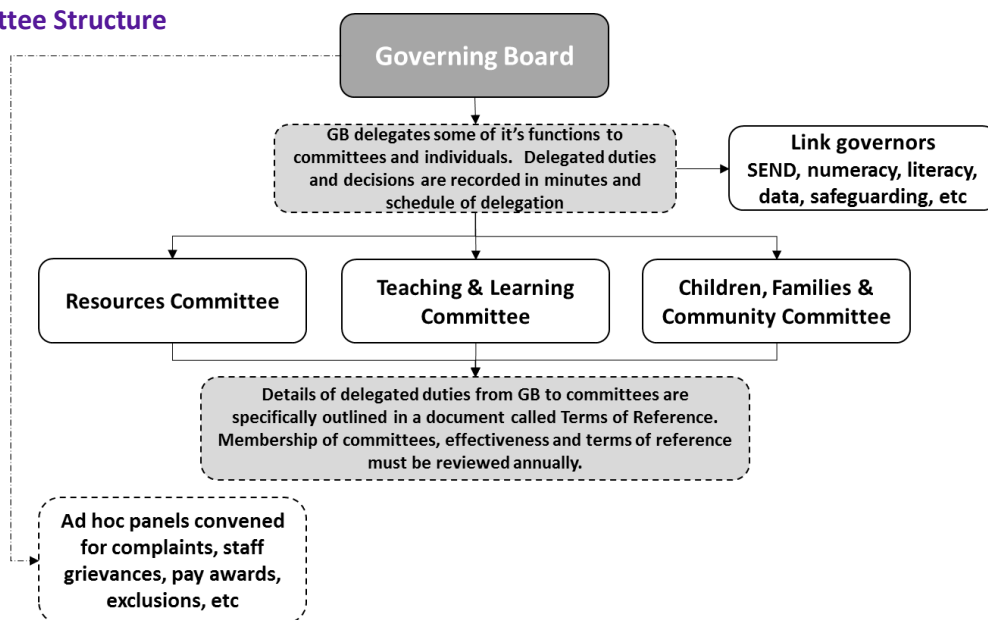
ttee Structure

Governing Board

GB delegates some of it's functions to committees and individuals. Delegated duties and decisions are recorded in minutes and schedule of delegation

Link governors
SEND, numeracy, literacy, data, safeguarding, etc

Resources Committee

Teaching & Learning Committee

Children, Families & Community Committee

Details of delegated duties from GB to committees are specifically outlined in a document called Terms of Reference. Membership of committees, effectiveness and terms of reference must be reviewed annually.

Ad hoc panels convened for complaints, staff grievances, pay awards, exclusions, etc